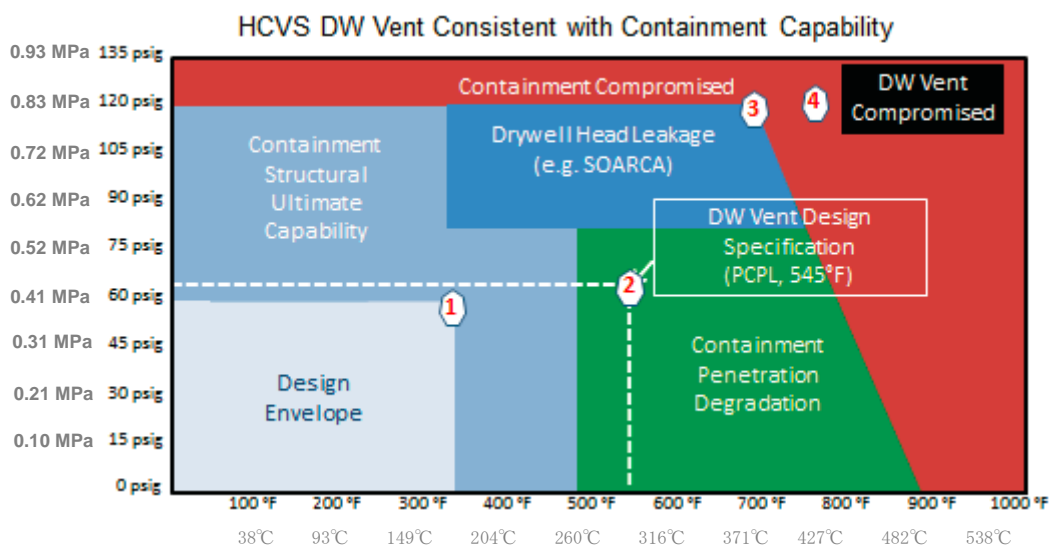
HCVS DW Vent Consistent with Containment Capability

0.93 MPa 135 psig
0.83 MPa 120 psig
0.72 MPa 105 psig
0.62 MPa 90 psig
0.52 MPa 75 psig
0.41 MPa 60 psig
0.31 MPa 45 psig
0.21 MPa 30 psig
0.10 MPa 15 psig
0 psig

Containment Compromised

DW Vent Compromised

Containment Structural Ultimate Capability

Drywell Head Leakage (e.g. SOARCA)

DW Vent Design Specification (PCPL, 545°F)

Design Envelope

Containment Penetration Degradation

1
2
3
4

100 °F 200 °F 300 °F 400 °F 500 °F 600 °F 700 °F 800 °F 900 °F 1000 °F

38℃ 93℃ 149℃ 204℃ 260℃ 316℃ 371℃ 427℃ 482℃ 538℃